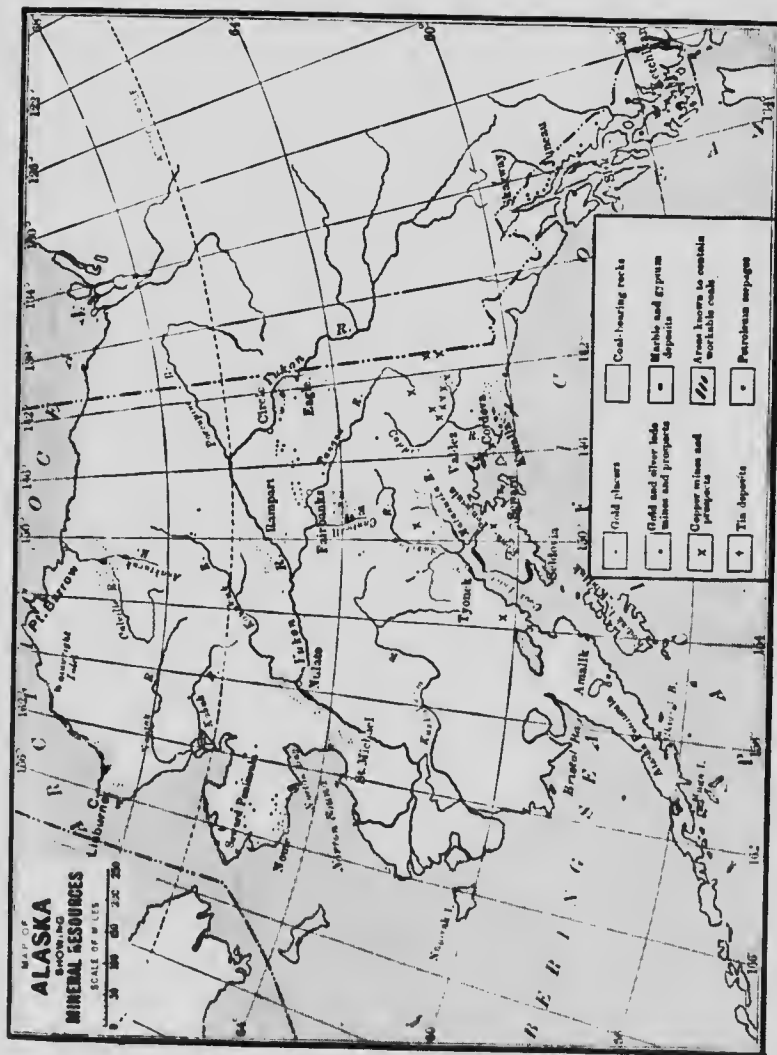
MAP OF
ALASKA
SHOWING
MINERAL RESOURCES
SCALE OF MILES
0 50 100 150 200 250

ARCTIC OCEAN

PACIFIC OCEAN

BERING SEA

Pt. Barrow
C. Lisburne
Seward Peninsula
Nome
Norton Sound
St. Michael
Nulato
Yukon R.
Rampart
Fairbanks
Circle
Eagle
Yukon R.
Valdez
Cordova
Katalla
Tyonek
Seldovia
Kodiak
Amalik
Bristol Bay
Nunivak I.
Skagway
Juneau
Sitka
Ketchikan

Gold placers
Gold and silver lode mines and prospects
Copper mines and prospects
Tin deposits
Coal-bearing rocks
Marble and gypsum deposits
Areas known to contain workable coals
Petroleum seepages

170
166
162
158
154
150
146
142
138
134
130
126
122
64
60
56